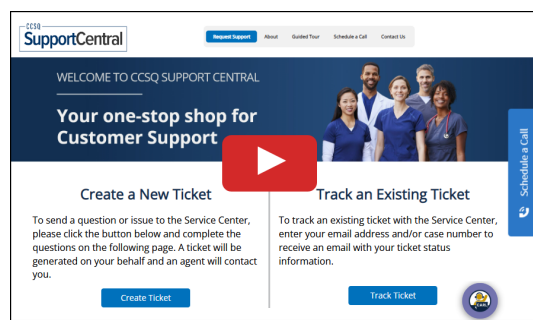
CCSQ
SupportCentral

Request Support About Guided Tour Schedule a Call Contact Us

WELCOME TO CCSQ SUPPORT CENTRAL

Your one-stop shop for Customer Support

Schedule a Call

Create a New Ticket

To send a question or issue to the Service Center, please click the button below and complete the questions on the following page. A ticket will be generated on your behalf and an agent will contact you.

Create Ticket

Track an Existing Ticket

To track an existing ticket with the Service Center, enter your email address and/or case number to receive an email with your ticket status information.

Track Ticket